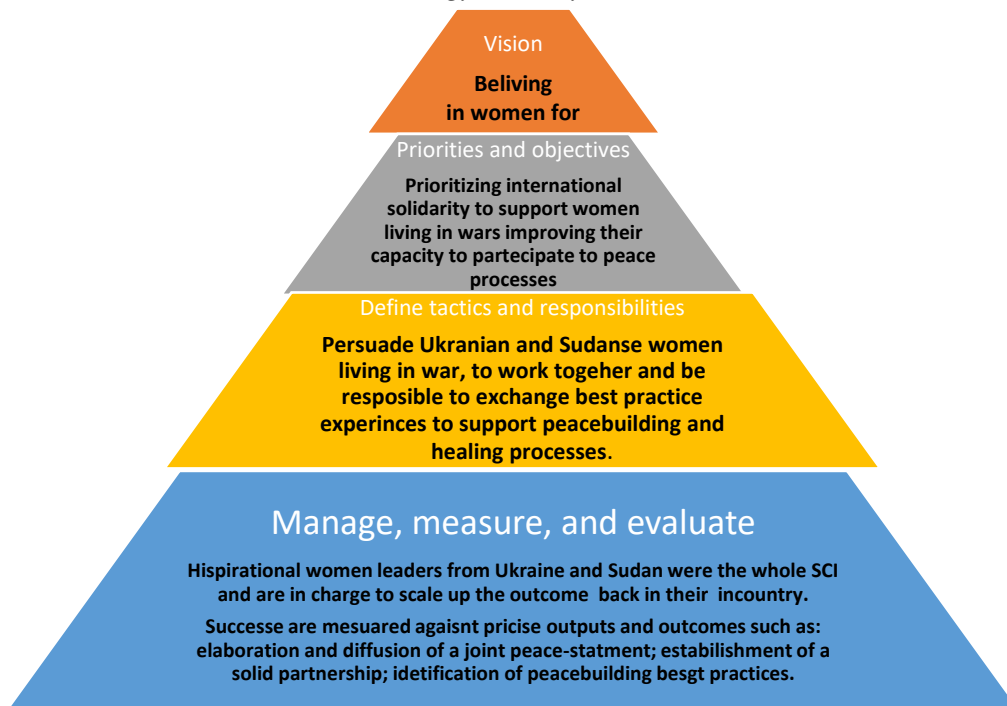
Vision

Beliving in women for

Priorities and objectives

Prioritizing international solidarity to support women living in wars improving their capacity to partecipate to peace processes

Define tactics and responsibilities

Persuade Ukranian and Sudanse women living in war, to work togeher and be resposible to exchange best practice experinces to support peacebuilding and healing processes.

Manage, measure, and evaluate

Hispirational women leaders from Ukraine and Sudan were the whole SCI and are in charge to scale up the outcome back in their incountry.

Successe are mesuared agaisnt pricise outputs and outcomes such as: elaboration and diffusion of a joint peace-statment; estabilishment of a solid partnership; idetification of peacebuilding besgt practices.